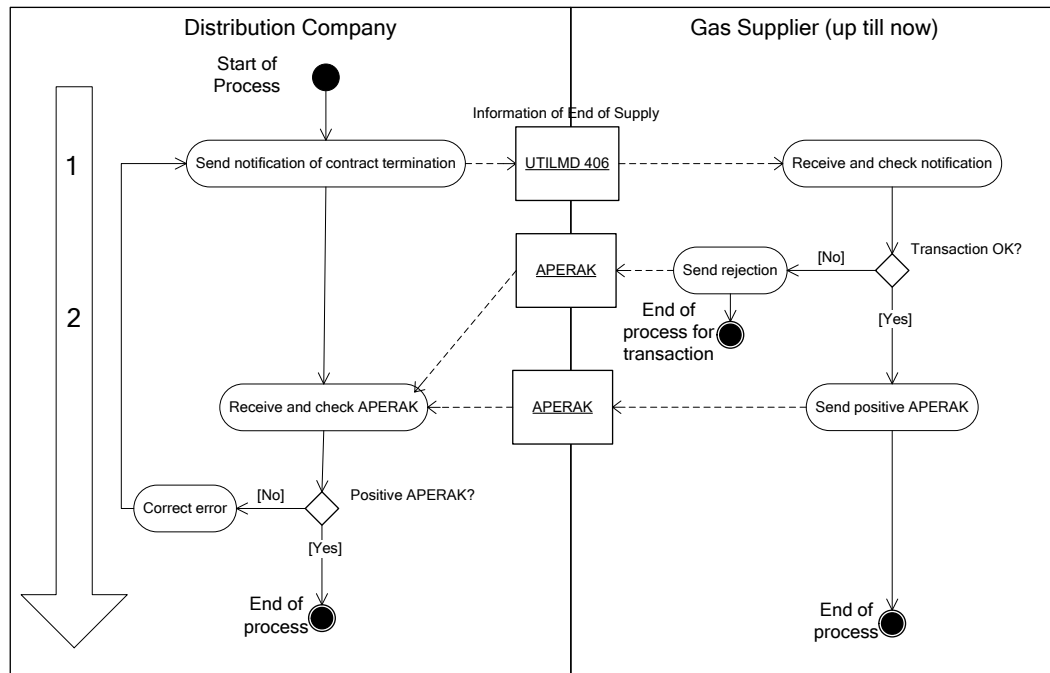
Distribution Company

Gas Supplier (up till now)

Start of Process

1

2

Information of End of Supply

Send notification of contract termination

UTILMD 406

Receive and check notification

Transaction OK?

[No]

APERAK

Send rejection

End of process for transaction

[Yes]

Receive and check APERAK

APERAK

Send positive APERAK

Correct error

[No]

Positive APERAK?

[Yes]

End of process

End of process